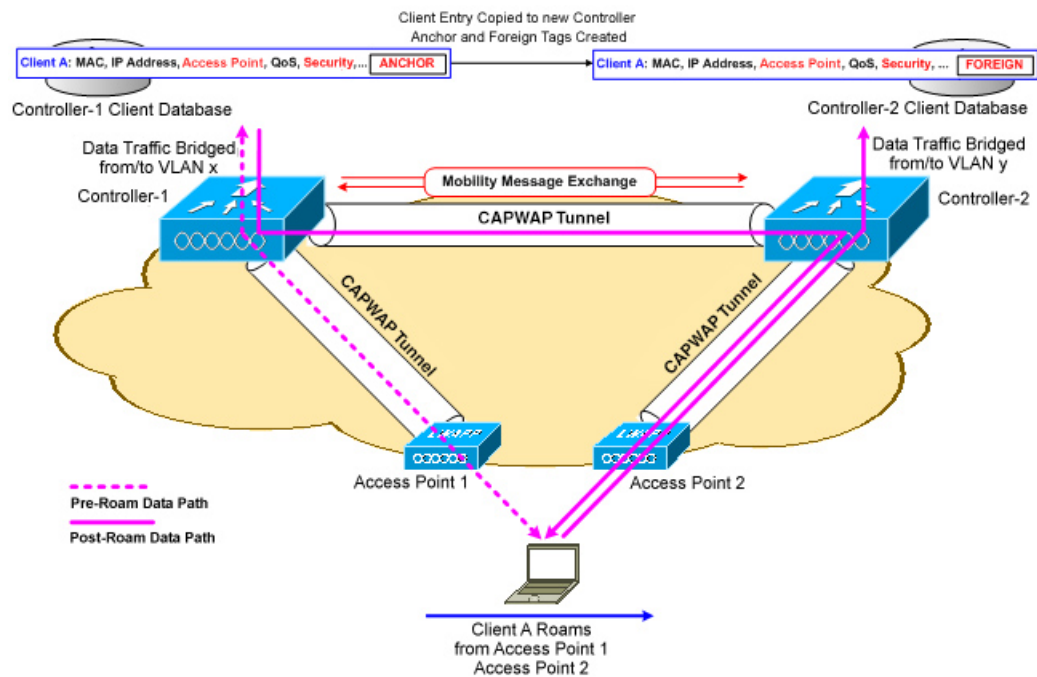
Client Entry Copied to new Controller
Anchor and Foreign Tags Created

Client A: MAC, IP Address, Access Point, QoS, Security,... ANCHOR

Client A: MAC, IP Address, Access Point, QoS, Security, ... FOREIGN

Controller-1 Client Database

Controller-2 Client Database

Data Traffic Bridged from/to VLAN x

Data Traffic Bridged from/to VLAN y

Mobility Message Exchange

Controller-1

Controller-2

CAPWAP Tunnel

CAPWAP Tunnel

CAPWAP Tunnel

Access Point 1

Access Point 2

Pre-Roam Data Path

Post-Roam Data Path

Client A Roams
from Access Point 1
Access Point 2